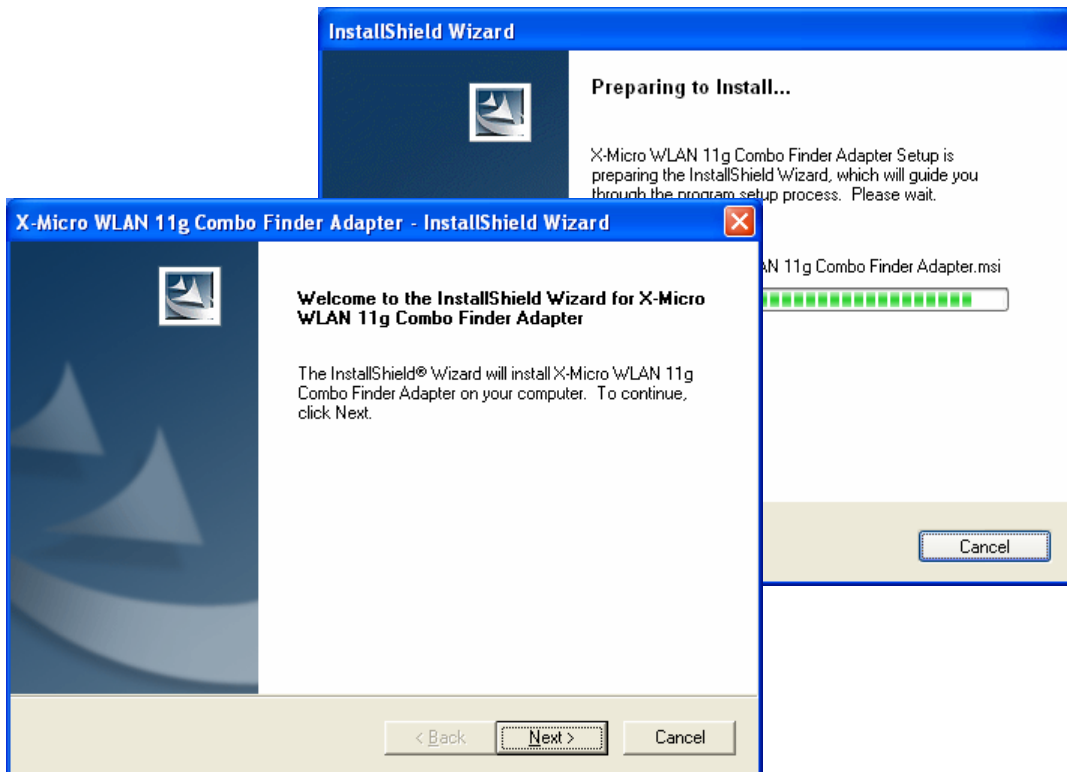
InstallShield Wizard

Preparing to Install...

X-Micro WLAN 11g Combo Finder Adapter Setup is preparing the InstallShield Wizard, which will guide you through the program setup process. Please wait.

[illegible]N 11g Combo Finder Adapter.msi

Cancel

X-Micro WLAN 11g Combo Finder Adapter - InstallShield Wizard

Welcome to the InstallShield Wizard for X-Micro WLAN 11g Combo Finder Adapter

The InstallShield® Wizard will install X-Micro WLAN 11g Combo Finder Adapter on your computer. To continue, click Next.

< Back Next > Cancel